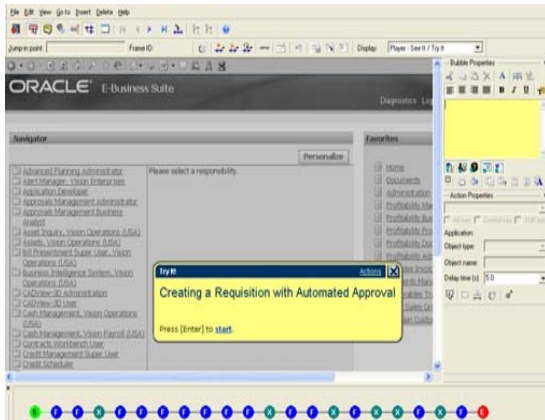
File Edit View Go to Insert Delete Help

Jump in point Frame ID: Display: Player - See It / Try It

ORACLE E-Business Suite

Diagnostics Lo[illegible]

Navigator

Personalize

Favorites

Advanced Planning Administrator
Alert Manager, Vision Enterprises
Application Developer
Approvals Management Administrator
Approvals Management Business Analyst
Asset Inquiry, Vision Operations (USA)
Assets, Vision Operations (USA)
Bill Presentment Super User, Vision Operations (USA)
Business Intelligence System, Vision Operations (USA)
CADView-3D Administration
CADView-3D User
Cash Management, Vision Operations (USA)
Cash Management, Vision Payroll (USA)
Contracts Workbench User
Credit Management Super User
Credit Scheduler

Please select a responsibility.

Home
Documents
Administration
Profitability Ma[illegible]
Profitability Bu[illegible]
Profitability Pro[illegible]
Profitability Do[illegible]
Profitability Ad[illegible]

Try It!

Actions

Creating a Requisition with Automated Approval

Press [Enter] to start.

Bubble Properties

Action Properties

Application:

Object type:

Object name:

Delay time (s): 5.0

S

E